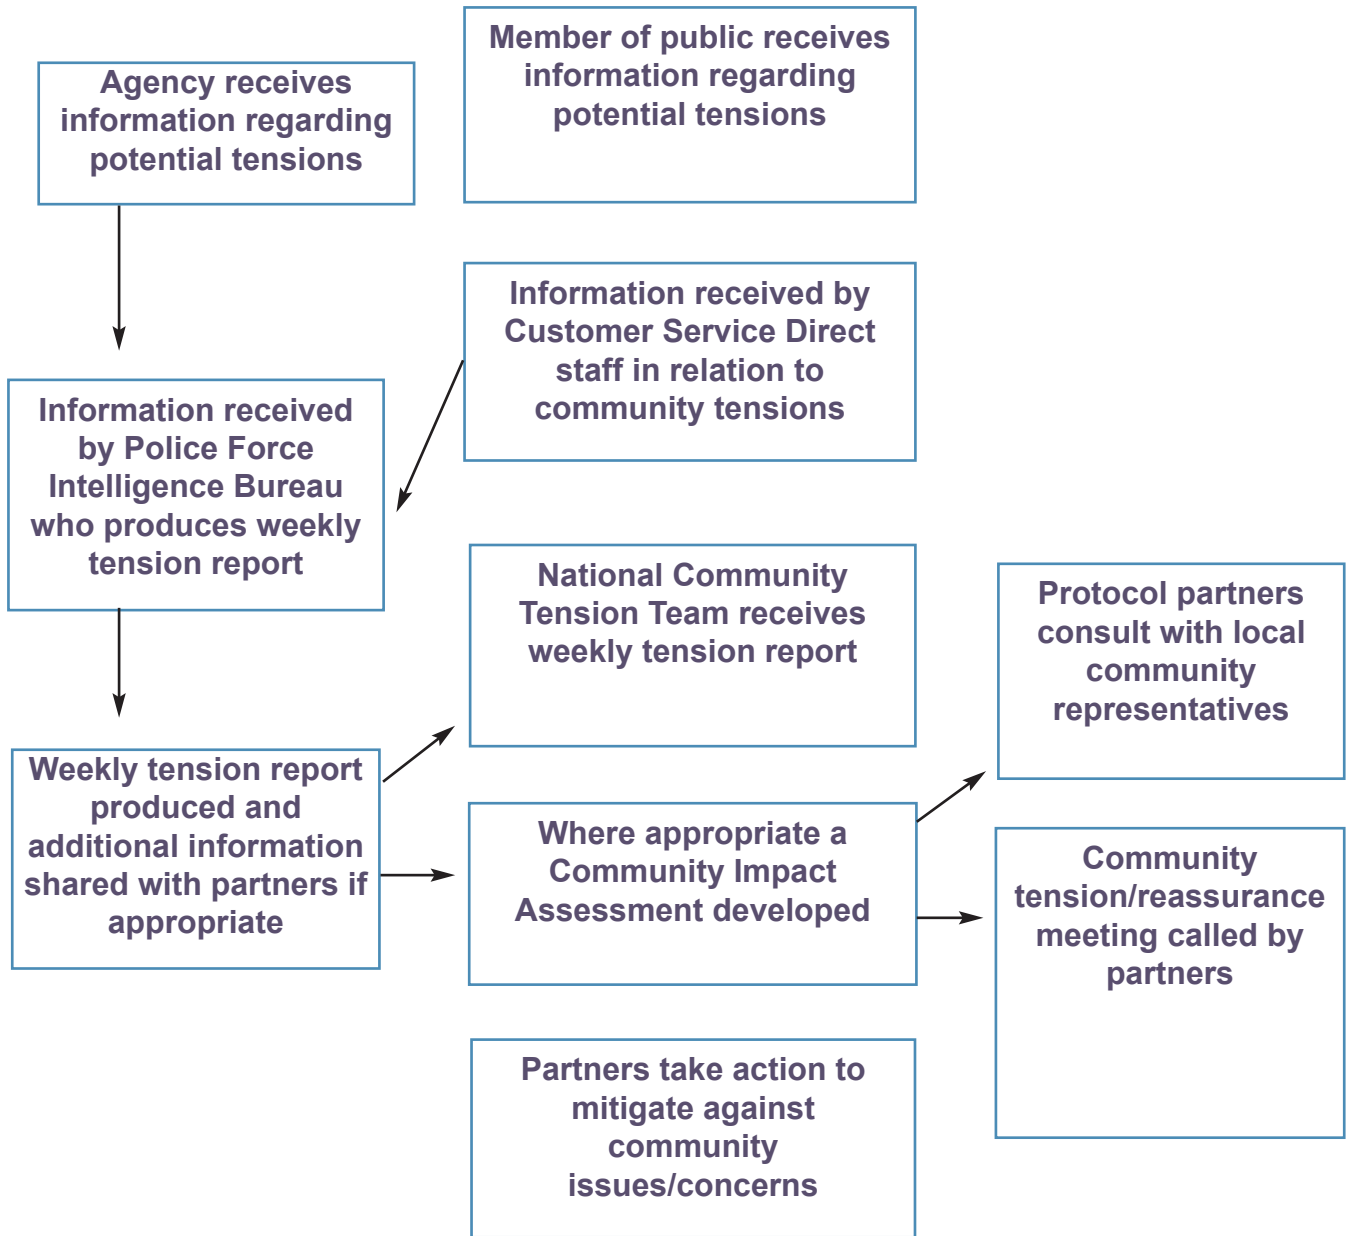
Agency receives information regarding potential tensions

Member of public receives information regarding potential tensions

Information received by Customer Service Direct staff in relation to community tensions

Information received by Police Force Intelligence Bureau who produces weekly tension report

National Community Tension Team receives weekly tension report

Protocol partners consult with local community representatives

Weekly tension report produced and additional information shared with partners if appropriate

Where appropriate a Community Impact Assessment developed

Community tension/reassurance meeting called by partners

Partners take action to mitigate against community issues/concerns